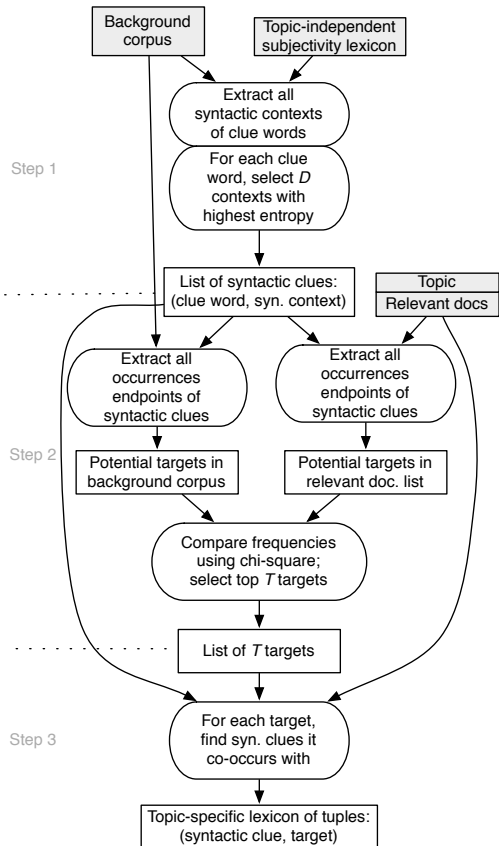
Background corpus

Topic-independent subjectivity lexicon

Extract all syntactic contexts of clue words

Step 1

For each clue word, select $D$ contexts with highest entropy

List of syntactic clues: (clue word, syn. context)

Topic

Relevant docs

Extract all occurrences endpoints of syntactic clues

Extract all occurrences endpoints of syntactic clues

Step 2

Potential targets in background corpus

Potential targets in relevant doc. list

Compare frequencies using chi-square; select top $T$ targets

List of $T$ targets

Step 3

For each target, find syn. clues it co-occurs with

Topic-specific lexicon of tuples: (syntactic clue, target)